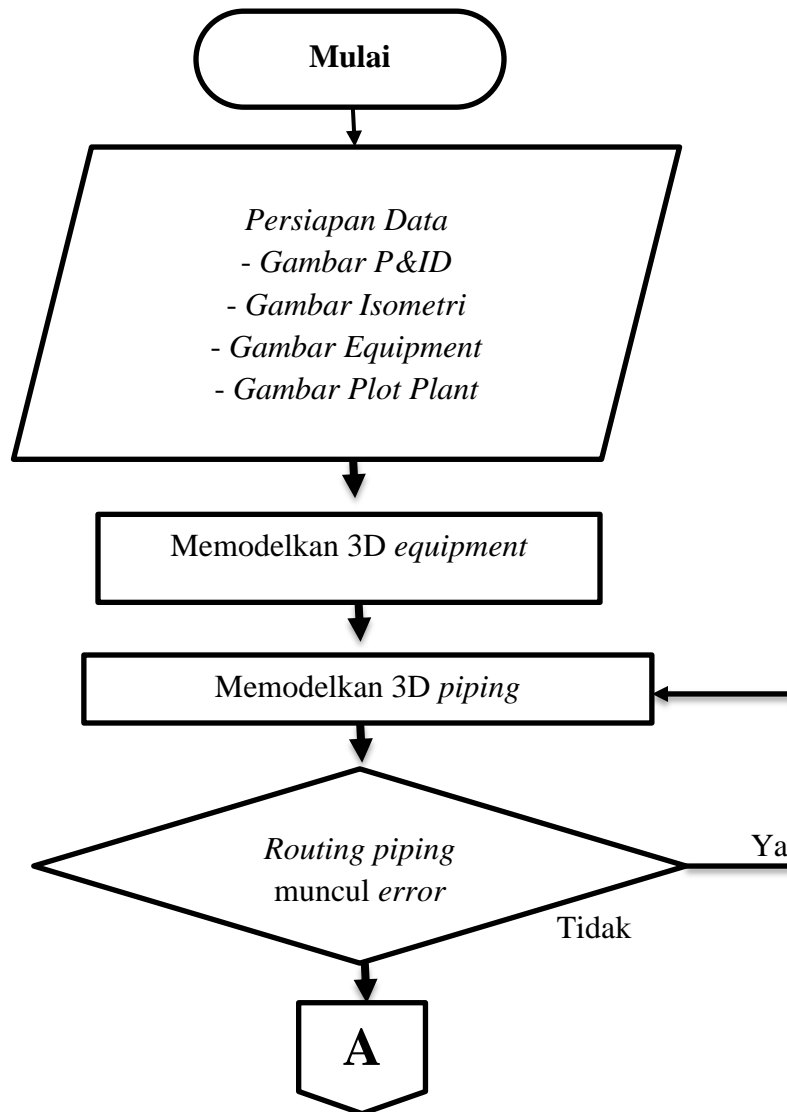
Mulai

*Persiapan Data*
*- Gambar P&ID*
*- Gambar Isometri*
*- Gambar Equipment*
*- Gambar Plot Plant*

Memodelkan 3D *equipment*

Memodelkan 3D *piping*

*Routing piping* muncul *error*

Ya

Tidak

A